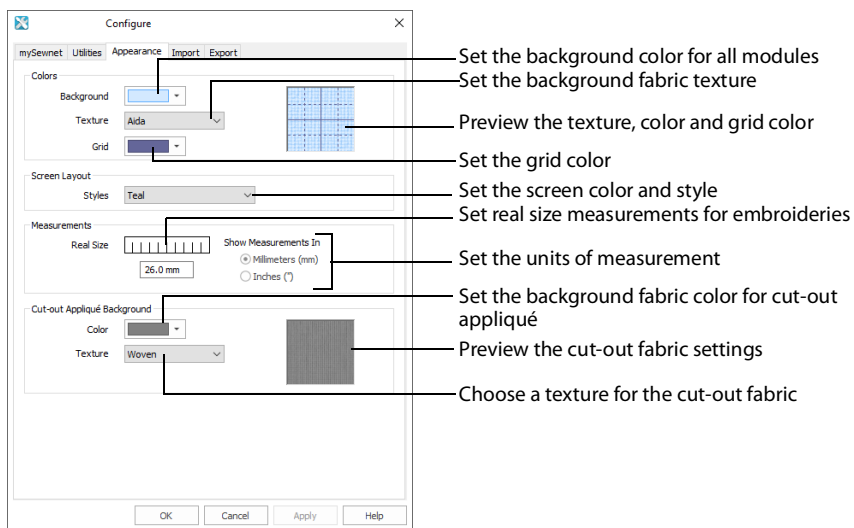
Configure

mySewnet Utilities Appearance Import Export

Colors

Background

Texture Aida

Grid

Screen Layout

Styles Teal

Measurements

Real Size

26.0 mm

Show Measurements In

Millimeters (mm)

Inches (")

Cut-out Appliqué Background

Color

Texture Woven

OK Cancel Apply Help

Set the background color for all modules

Set the background fabric texture

Preview the texture, color and grid color

Set the grid color

Set the screen color and style

Set real size measurements for embroideries

Set the units of measurement

Set the background fabric color for cut-out appliqué

Preview the cut-out fabric settings

Choose a texture for the cut-out fabric